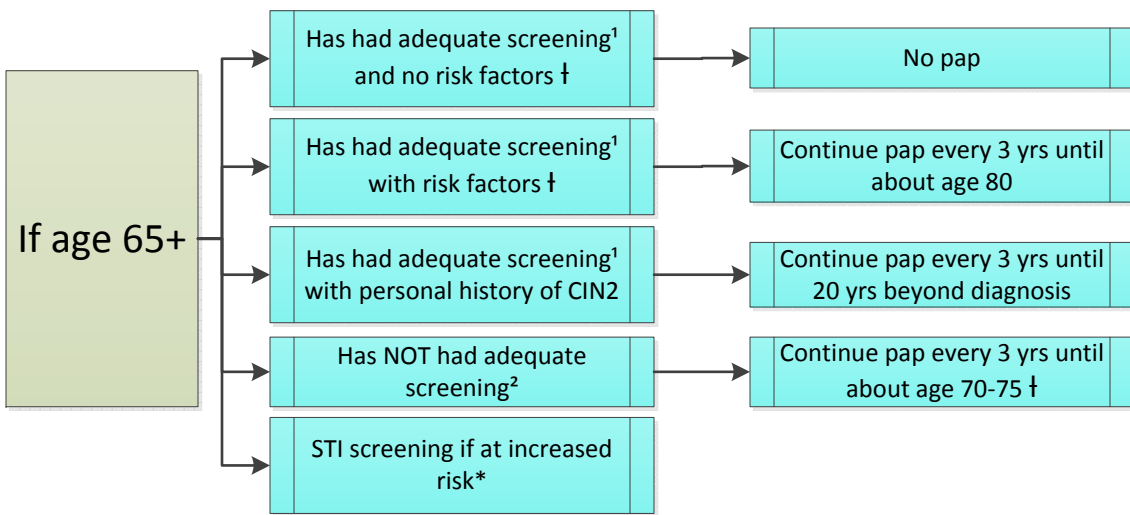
If age 65+

Has had adequate screening¹ and no risk factors ƚ

No pap

Has had adequate screening¹ with risk factors ƚ

Continue pap every 3 yrs until about age 80

Has had adequate screening¹ with personal history of CIN2

Continue pap every 3 yrs until 20 yrs beyond diagnosis

Has NOT had adequate screening²

Continue pap every 3 yrs until about age 70-75 ƚ

STI screening if at increased risk*